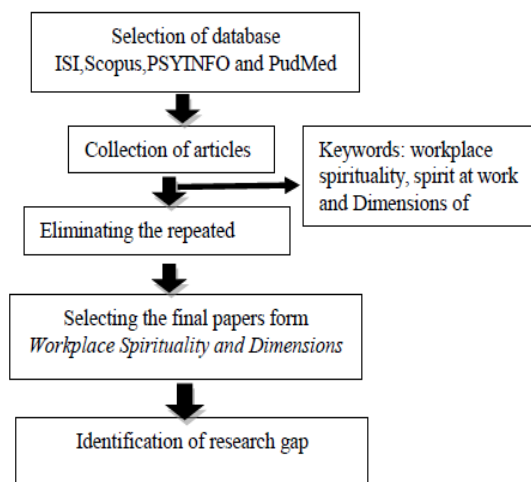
Selection of database ISI,Scopus,PSYINFO and PudMed

Collection of articles

Keywords: workplace spirituality, spirit at work and Dimensions of

Eliminating the repeated

Selecting the final papers form *Workplace Spirituality and Dimensions*

Identification of research gap